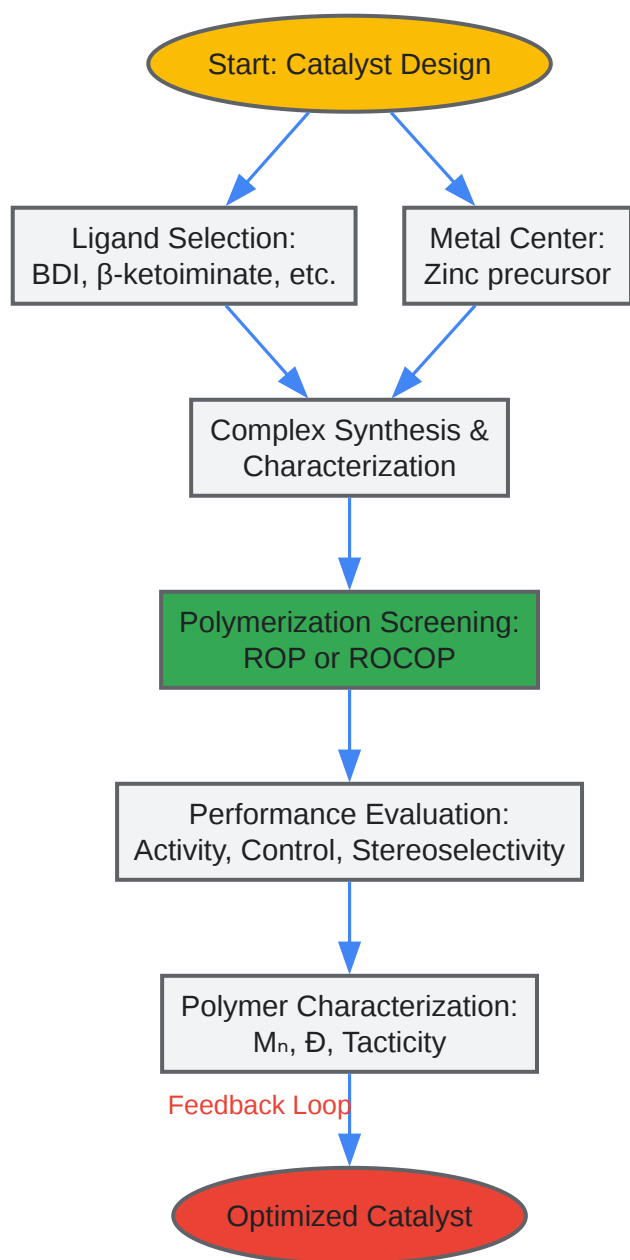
Start: Catalyst Design

Ligand Selection: BDI, β-ketoiminate, etc.

Metal Center: Zinc precursor

Complex Synthesis & Characterization

Polymerization Screening: ROP or ROCOP

Performance Evaluation: Activity, Control, Stereoselectivity

Polymer Characterization: $M_n$, Đ, Tacticity

Feedback Loop

Optimized Catalyst